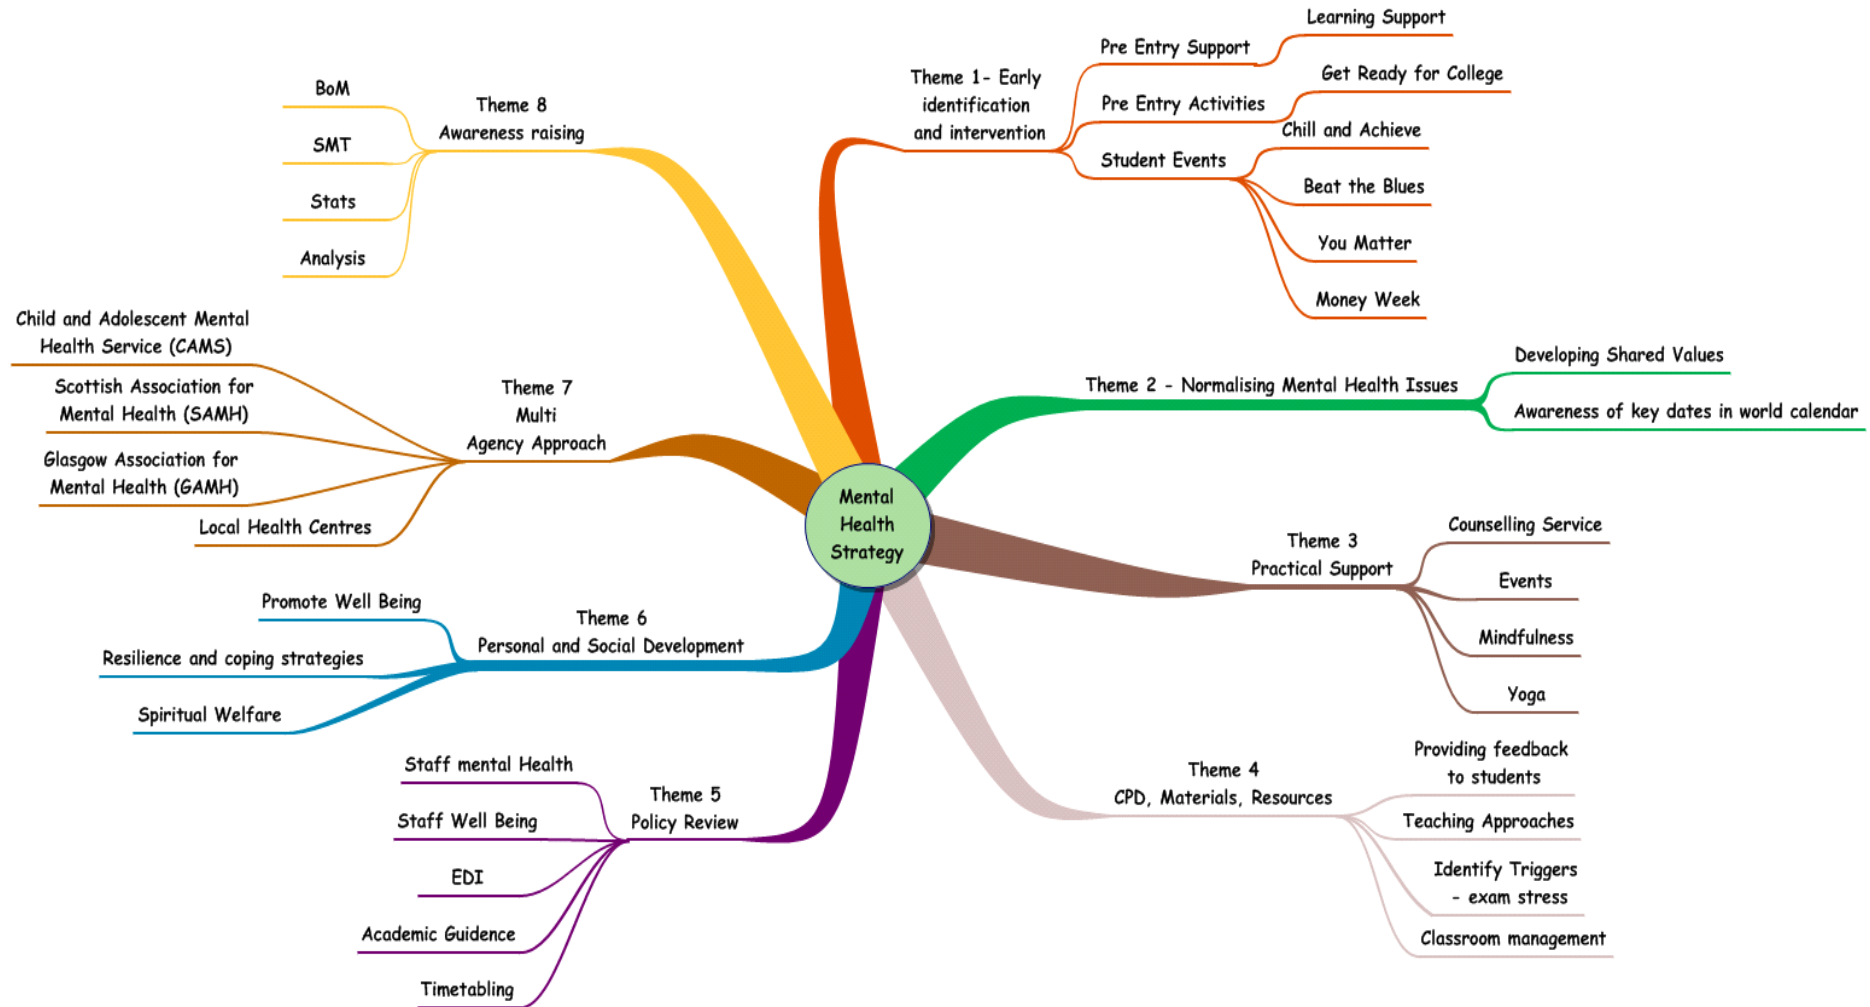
Mental Health Strategy

Theme 1- Early identification and intervention
Pre Entry Support
Learning Support
Pre Entry Activities
Get Ready for College
Student Events
Chill and Achieve
Beat the Blues
You Matter
Money Week

Theme 2 - Normalising Mental Health Issues
Developing Shared Values
Awareness of key dates in world calendar

Theme 3 Practical Support
Counselling Service
Events
Mindfulness
Yoga

Theme 4 CPD, Materials, Resources
Providing feedback to students
Teaching Approaches
Identify Triggers - exam stress
Classroom management

Theme 5 Policy Review
Staff mental Health
Staff Well Being
EDI
Academic Guidence
Timetabling

Theme 6 Personal and Social Development
Promote Well Being
Resilience and coping strategies
Spiritual Welfare

Theme 7 Multi Agency Approach
Child and Adolescent Mental Health Service (CAMS)
Scottish Association for Mental Health (SAMH)
Glasgow Association for Mental Health (GAMH)
Local Health Centres

Theme 8 Awareness raising
BoM
SMT
Stats
Analysis